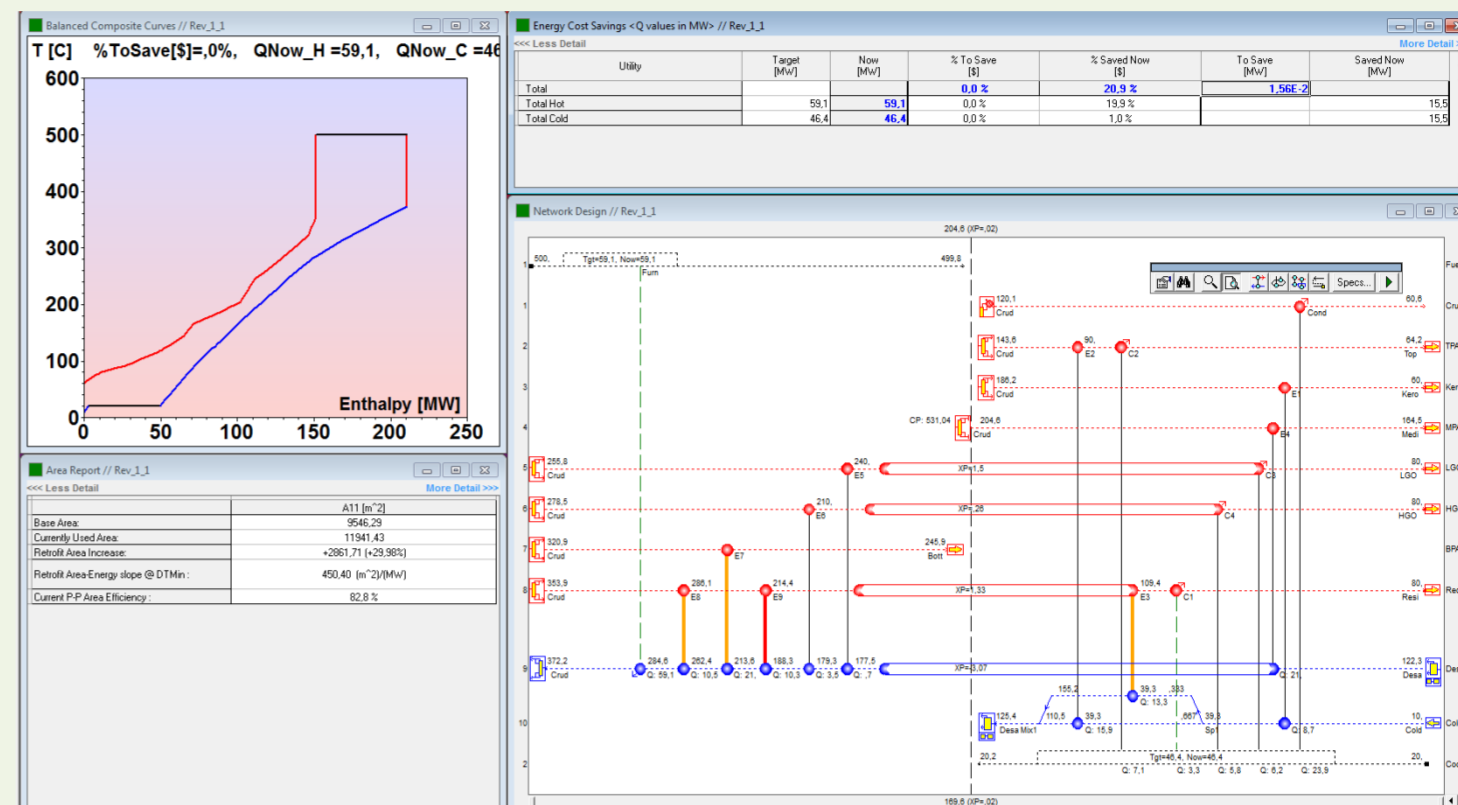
Balanced Composite Curves // Rev_1_1

T [C] %ToSave[$]=,0%, QNow_H =59,1, QNow_C =46

600
500
400
300
200
100
0
0 50 100 150 200 250
Enthalpy [MW]

Energy Cost Savings < Q values in MW> // Rev_1_1

<<< Less Detail
More Detail

| Utility | Target [MW] | Now [MW] | % To Save [$] | % Saved Now [$] | To Save [MW] | Saved Now [MW] |
|---|---|---|---|---|---|---|
| Total | | | 0,0 % | 20,9 % | 1,56E-2 | |
| Total Hot | 59,1 | 59,1 | 0,0 % | 19,9 % | | 15,5 |
| Total Cold | 46,4 | 46,4 | 0,0 % | 1,0 % | | 15,5 |

Area Report // Rev_1_1

<<< Less Detail
More Detail >>>

| | A11 [m^2] |
|---|---|
| Base Area: | 9546,29 |
| Currently Used Area: | 11941,43 |
| Retrofit Area Increase: | +2861,71 (+29,98%) |
| Retrofit Area-Energy slope @ DTMin : | 450,40 (m^2)/(MW) |
| Current P-P Area Efficiency : | 82,8 % |

Network Design // Rev_1_1

204,6 (XP=,02)

500, Tgt=59,1, Now=59,1 499,8 Furn Fue
Specs...
120,1 Crud 60,6 Cond Cru
143,6 Crud 90, E2 C2 64,2 Top TPA
186,2 Crud E1 60, Kero Ker
CP: 531,04 204,6 Crud E4 164,5 Medi MPA
255,8 Crud 240, E5 XP=1,5 C3 80, LGO LGO
278,5 Crud 210, E6 XP=,26 C4 80, HGO HGO
320,9 Crud E7 245,9 Bott BPA
353,9 Crud 286,1 E8 214,4 E9 XP=1,33 109,4 E3 C1 80, Resi Res
372,2 Crud 284,6 Q: 59,1 262,4 Q: 10,5 213,6 Q: 21, 188,3 Q: 10,3 179,3 Q: 3,5 177,5 Q: ,7 XP=3,07 Q: 21, 122,3 Desa Des
155,2 39,3 Q: 13,3 ,333
125,4 Desa Mix1 110,5 39,3 Q: 15,9 ,667 39,3 Sp1 Q: 8,7 10, Cold Col
20,2 Tgt=46,4, Now=46,4 20, Coo
Q: 7,1 Q: 3,3 Q: 5,8 Q: 6,2 Q: 23,9
1 1 2 3 4 5 6 7 8 9 10 2
169,6 (XP=,02)